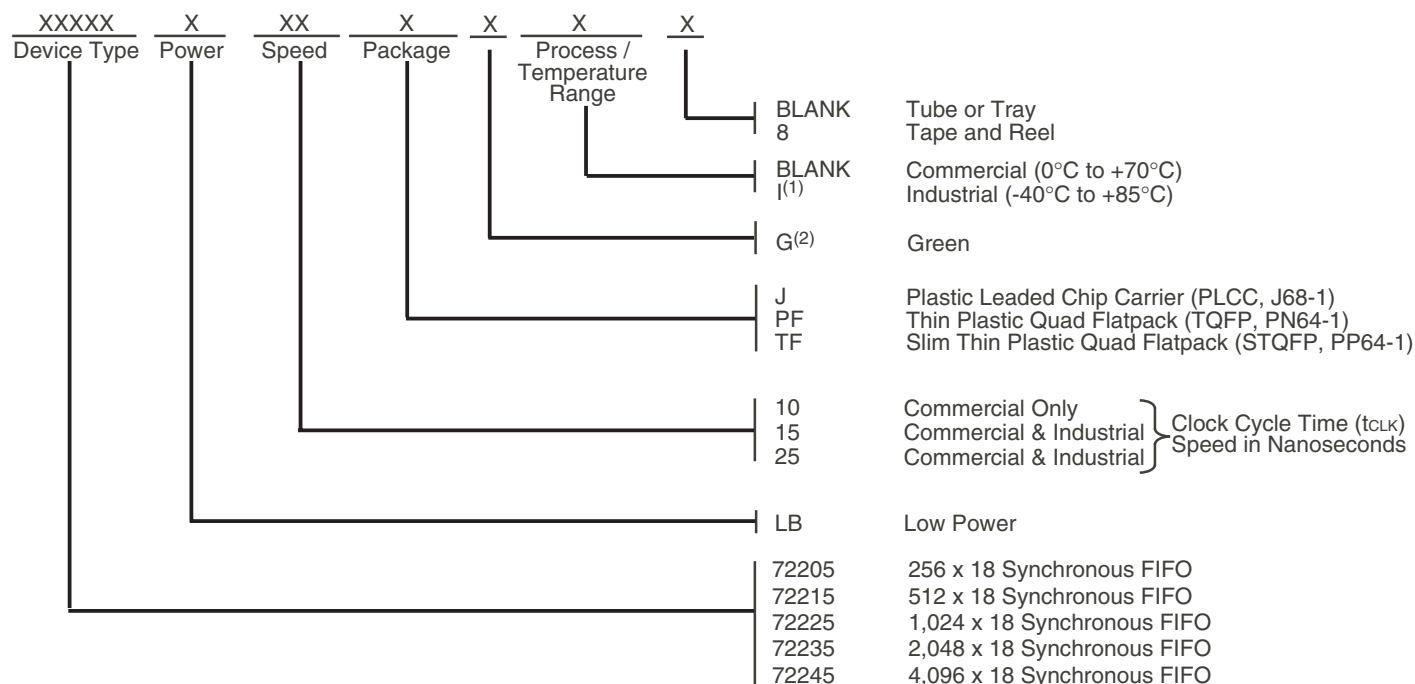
XXXXX Device Type X Power XX Speed X Package X X Process / Temperature Range X

BLANK Tube or Tray
8 Tape and Reel

BLANK Commercial (0°C to +70°C)
I$^{(1)}$ Industrial (-40°C to +85°C)

G$^{(2)}$ Green

J Plastic Leaded Chip Carrier (PLCC, J68-1)
PF Thin Plastic Quad Flatpack (TQFP, PN64-1)
TF Slim Thin Plastic Quad Flatpack (STQFP, PP64-1)

10 Commercial Only
15 Commercial & Industrial
25 Commercial & Industrial
Clock Cycle Time ($t_{CLK}$) Speed in Nanoseconds

LB Low Power

72205 256 x 18 Synchronous FIFO
72215 512 x 18 Synchronous FIFO
72225 1,024 x 18 Synchronous FIFO
72235 2,048 x 18 Synchronous FIFO
72245 4,096 x 18 Synchronous FIFO